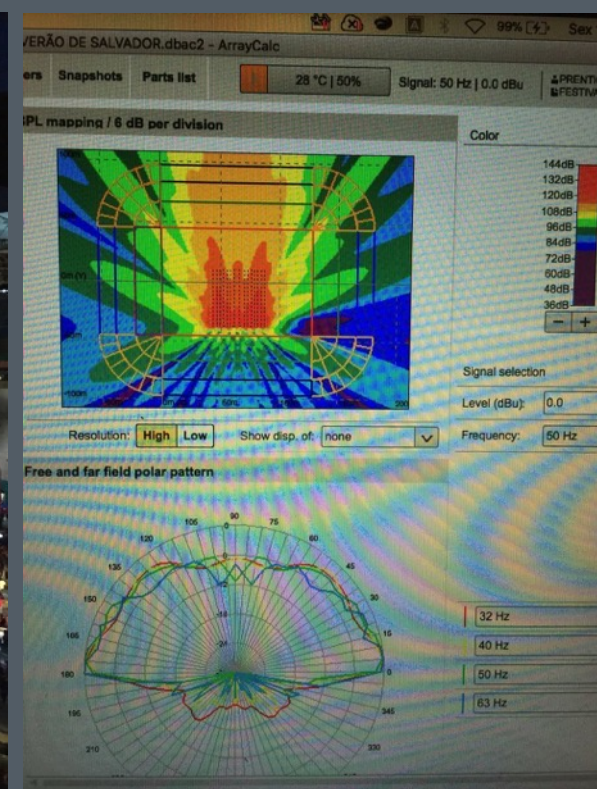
99% Sex

VERÃO DE SALVADOR.dbac2 - ArrayCalc

ers Snapshots Parts list

28 °C | 50%

Signal: 50 Hz | 0.0 dBu

PRENTI FESTIV

PL mapping / 6 dB per division

Color

144dB
132dB
120dB
108dB
96dB
84dB
72dB
60dB
48dB
36dB

− +

Signal selection

Level (dBu): 0.0

Frequency: 50 Hz

Resolution: High Low

Show disp. of: none

Free and far field polar pattern

90
105
75
120
60
135
45
150
30
165
15
180
195
345
210
330

32 Hz

40 Hz

50 Hz

63 Hz